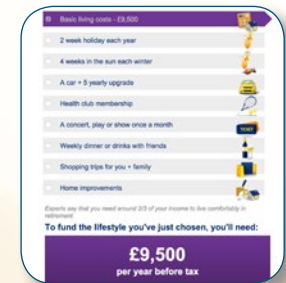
Basic living costs - £9,500

2 week holiday each year

4 weeks in the sun each winter

A car + 5 yearly upgrade

Health club membership

A concert, play or show once a month

Weekly dinner or drinks with friends

Shopping trips for you + family

Home improvements

Experts say that you need around 2/3 of your income to live comfortably in retirement

To fund the lifestyle you've just chosen, you'll need:

£9,500
per year before tax